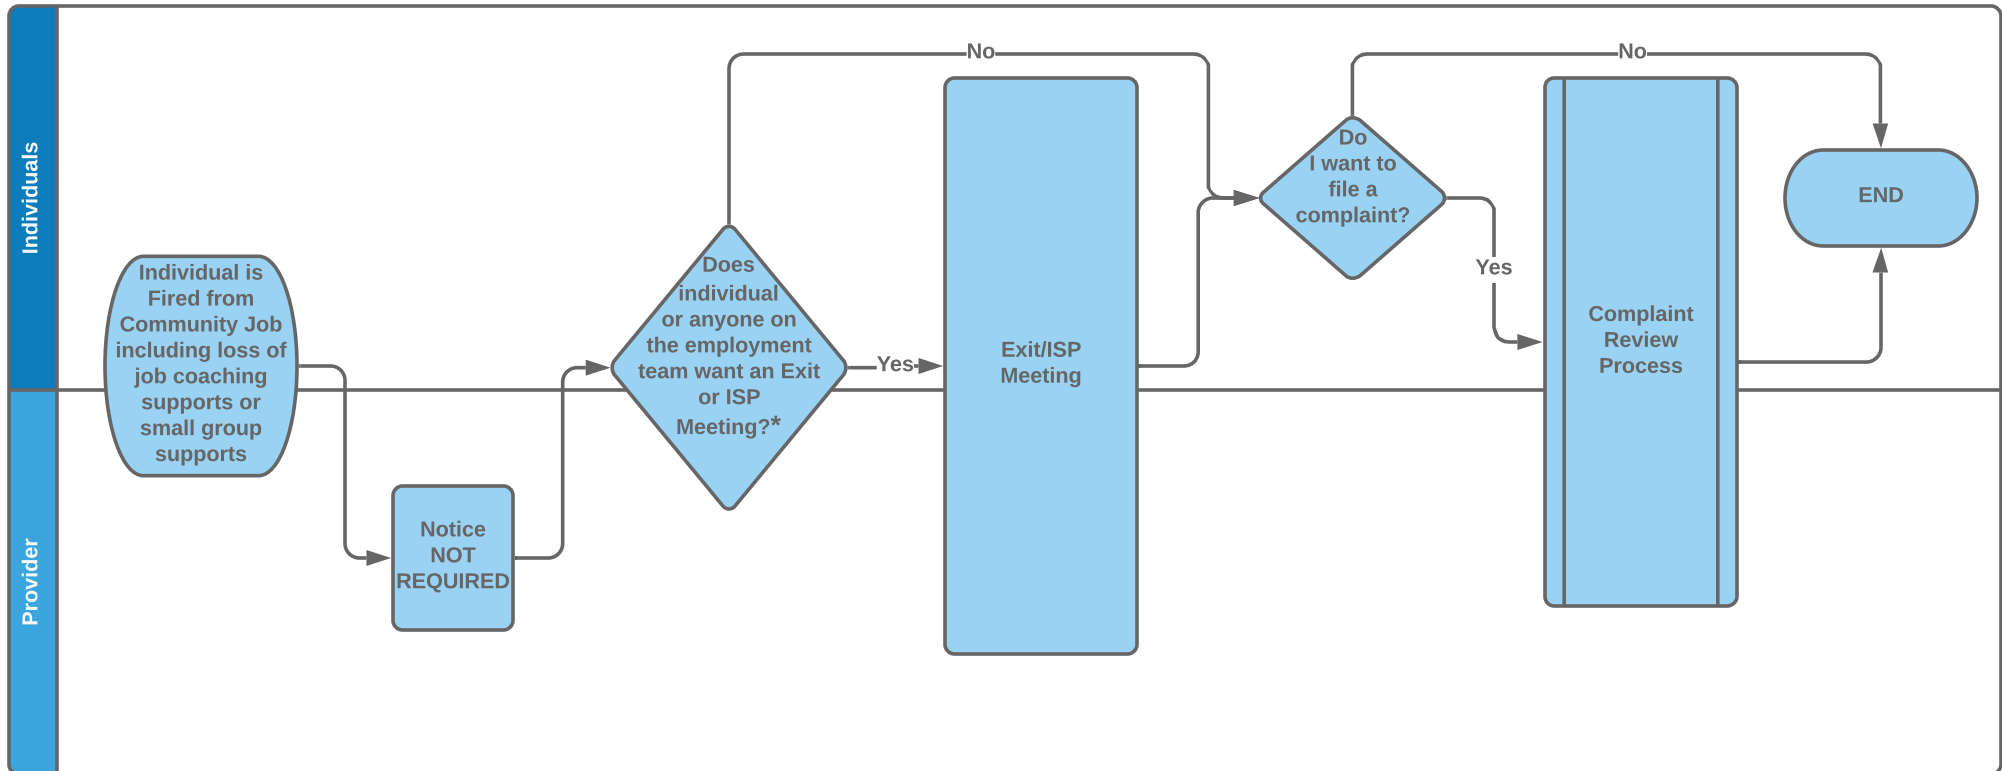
Individuals

Provider

Individual is Fired from Community Job including loss of job coaching supports or small group supports

Notice NOT REQUIRED

Does individual or anyone on the employment team want an Exit or ISP Meeting?*

No

Yes

Exit/ISP Meeting

Do I want to file a complaint?

No

Yes

Complaint Review Process

END